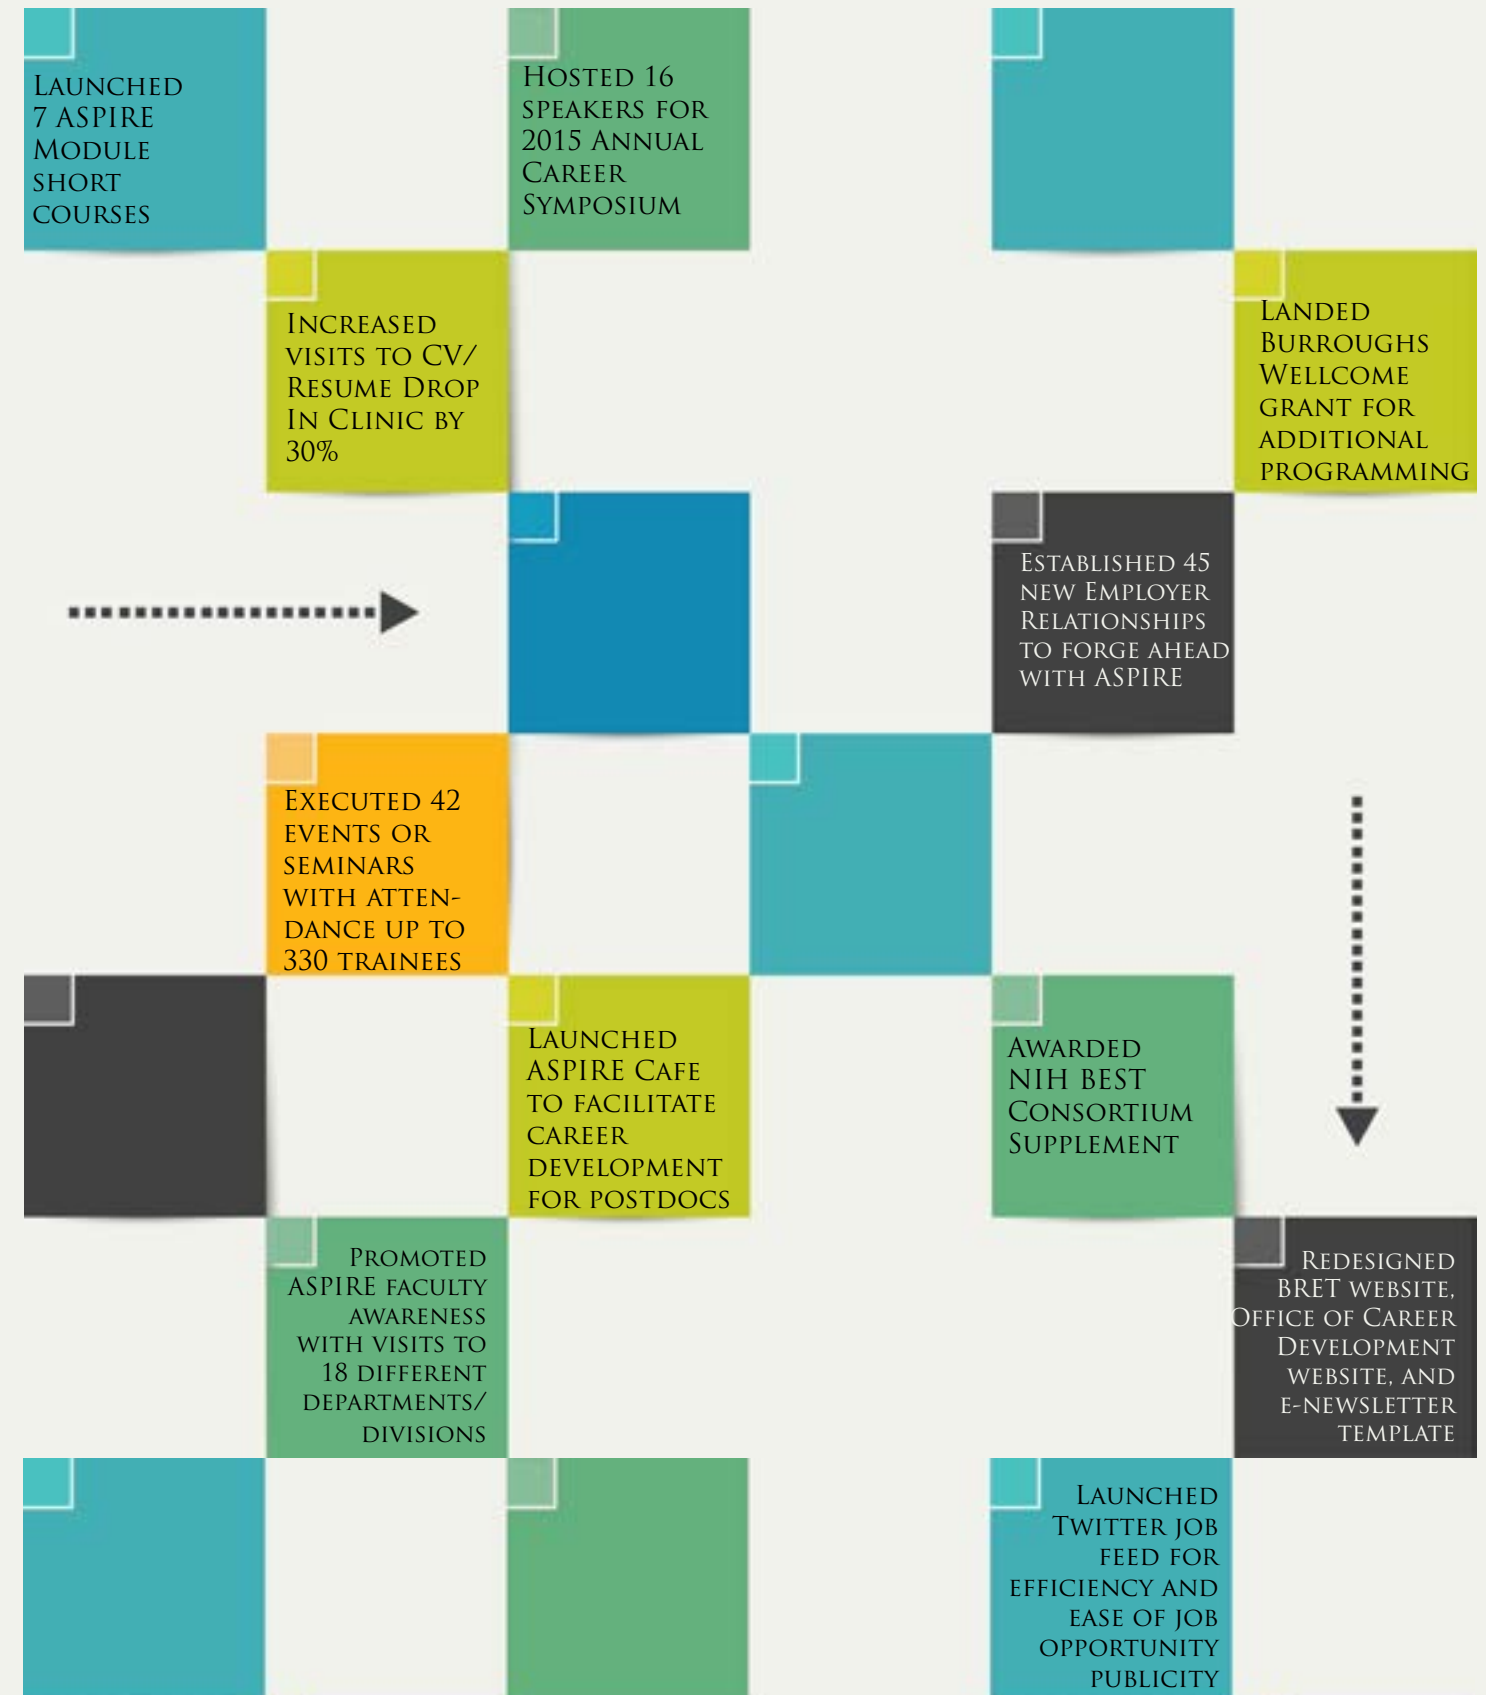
Launched 7 ASPIRE Module short courses

Hosted 16 speakers for 2015 Annual Career Symposium

Increased visits to CV/ Resume Drop In Clinic by 30%

Landed Burroughs Wellcome grant for additional programming

Established 45 new Employer Relationships to forge ahead with ASPIRE

Executed 42 events or seminars with attendance up to 330 trainees

Launched ASPIRE Cafe to facilitate career development for postdocs

Awarded NIH BEST Consortium Supplement

Promoted ASPIRE faculty awareness with visits to 18 different departments/ divisions

Redesigned BRET website, Office of Career Development website, and e-newsletter template

Launched Twitter job feed for efficiency and ease of job opportunity publicity